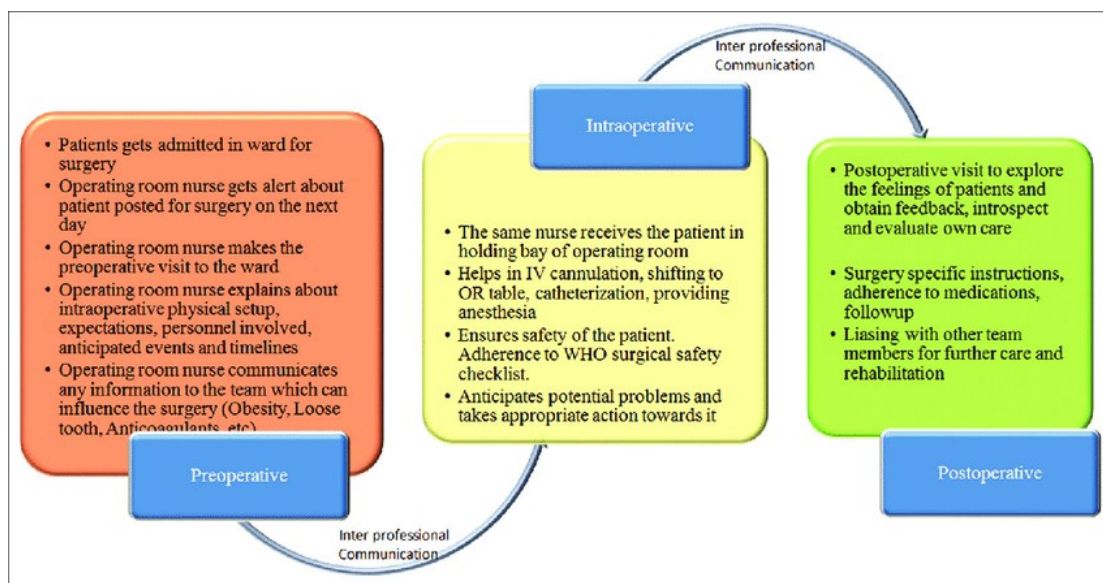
- Patients gets admitted in ward for surgery
- Operating room nurse gets alert about patient posted for surgery on the next day
- Operating room nurse makes the preoperative visit to the ward
- Operating room nurse explains about intraoperative physical setup, expectations, personnel involved, anticipated events and timelines
- Operating room nurse communicates any information to the team which can influence the surgery (Obesity, Loose tooth, Anticoagulants, etc)

Preoperative

Inter professional Communication

Intraoperative

- The same nurse receives the patient in holding bay of operating room
- Helps in IV cannulation, shifting to OR table, catheterization, providing anesthesia
- Ensures safety of the patient. Adherence to WHO surgical safety checklist.
- Anticipates potential problems and takes appropriate action towards it

Inter professional Communication

- Postoperative visit to explore the feelings of patients and obtain feedback, introspect and evaluate own care
- Surgery specific instructions, adherence to medications, followup
- Liasing with other team members for further care and rehabilitation

Postoperative